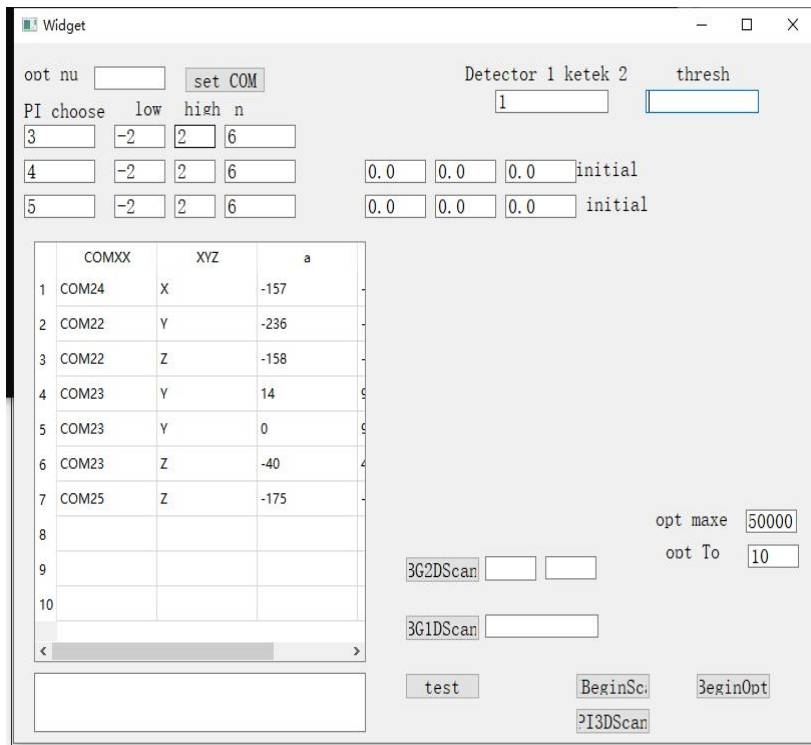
Widget

opt nu

set COM

Detector 1 ketek 2

thresh

1

PI choose low high n

| 3 | -2 | 2 | 6 |
|---|---|---|---|
| 4 | -2 | 2 | 6 |
| 5 | -2 | 2 | 6 |

0.0 0.0 0.0 initial

0.0 0.0 0.0 initial

| | COMXX | XYZ | a |
|---|---|---|---|
| 1 | COM24 | X | -157 |
| 2 | COM22 | Y | -236 |
| 3 | COM22 | Z | -158 |
| 4 | COM23 | Y | 14 |
| 5 | COM23 | Y | 0 |
| 6 | COM23 | Z | -40 |
| 7 | COM25 | Z | -175 |
| 8 | | | |
| 9 | | | |
| 10 | | | |

opt maxe 50000

opt To 10

3G2DScan

3G1DScan

test

BeginSc

3eginOpt

PI3DScan